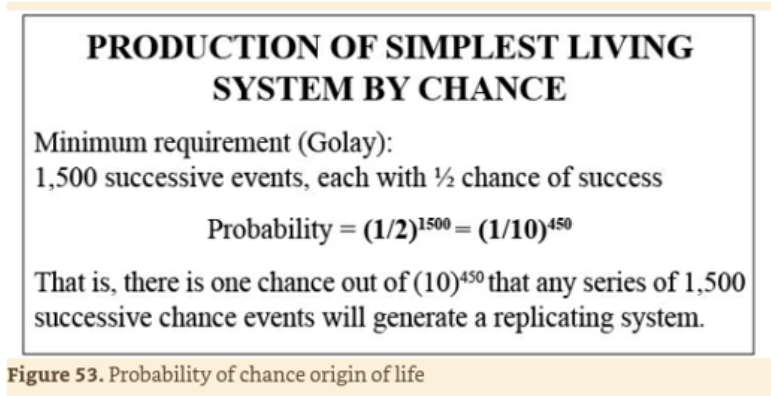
PRODUCTION OF SIMPLEST LIVING SYSTEM BY CHANCE

Minimum requirement (Golay):
1,500 successive events, each with ½ chance of success

Probability = $(1/2)^{1500}$ = $(1/10)^{450}$

That is, there is one chance out of $(10)^{450}$ that any series of 1,500 successive chance events will generate a replicating system.

Figure 53. Probability of chance origin of life